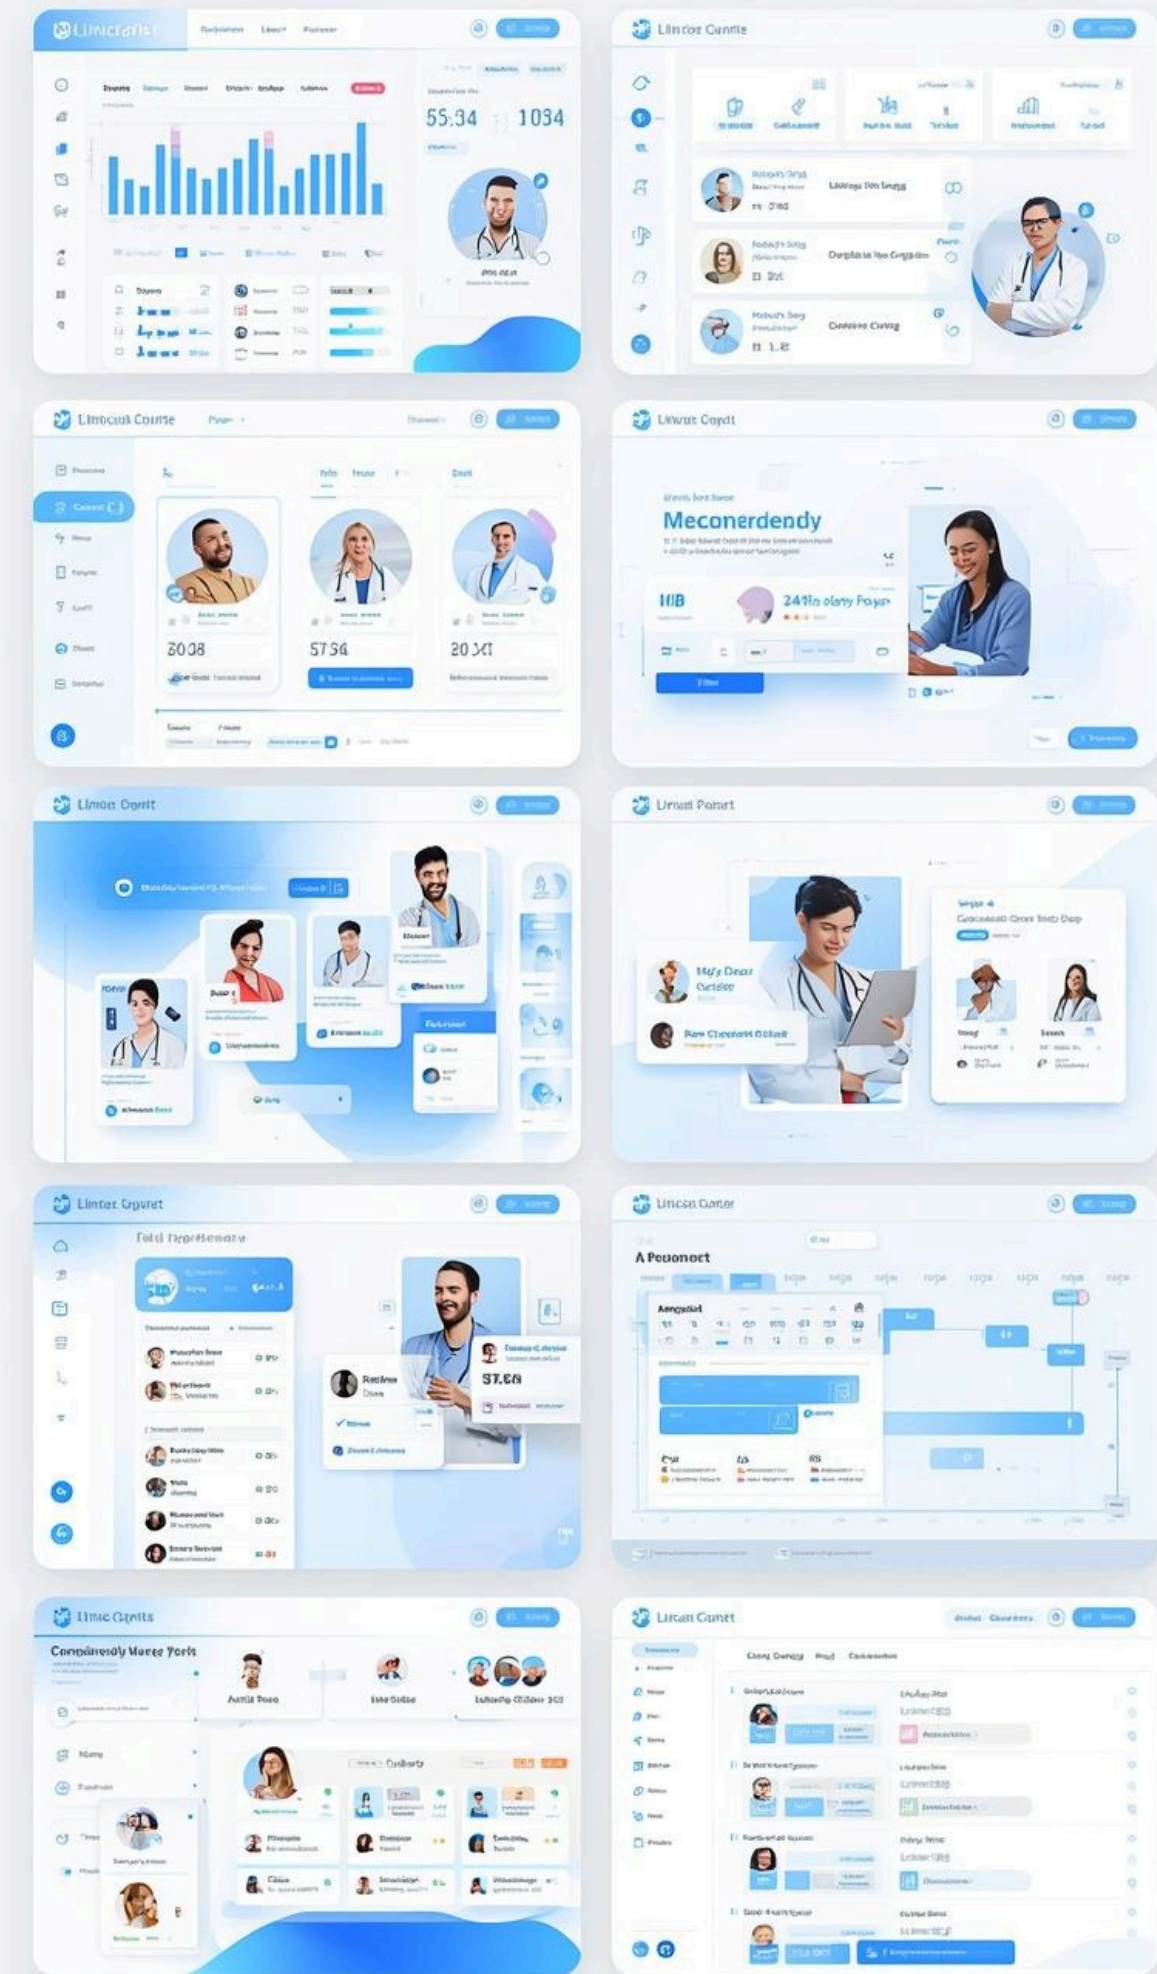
Lincrom
55:34 1034

Lincre Conne

Lincocal Counte
3008
5734
20 301

Lincwe Coyrt
Meconerdendy
11B
241lo olany Foyer

Lincon Oqelt

Lincal Ponet
Mo's Dear Oc cler
Rev Chement Oclest

Lincer Oqnet
Totl Enpottenory
ST.E0

Lincon Oarter
A Peuonoct

Linne Cqnits
Commnercly Marer Yoris
Aerls Pono

Lincan Conet